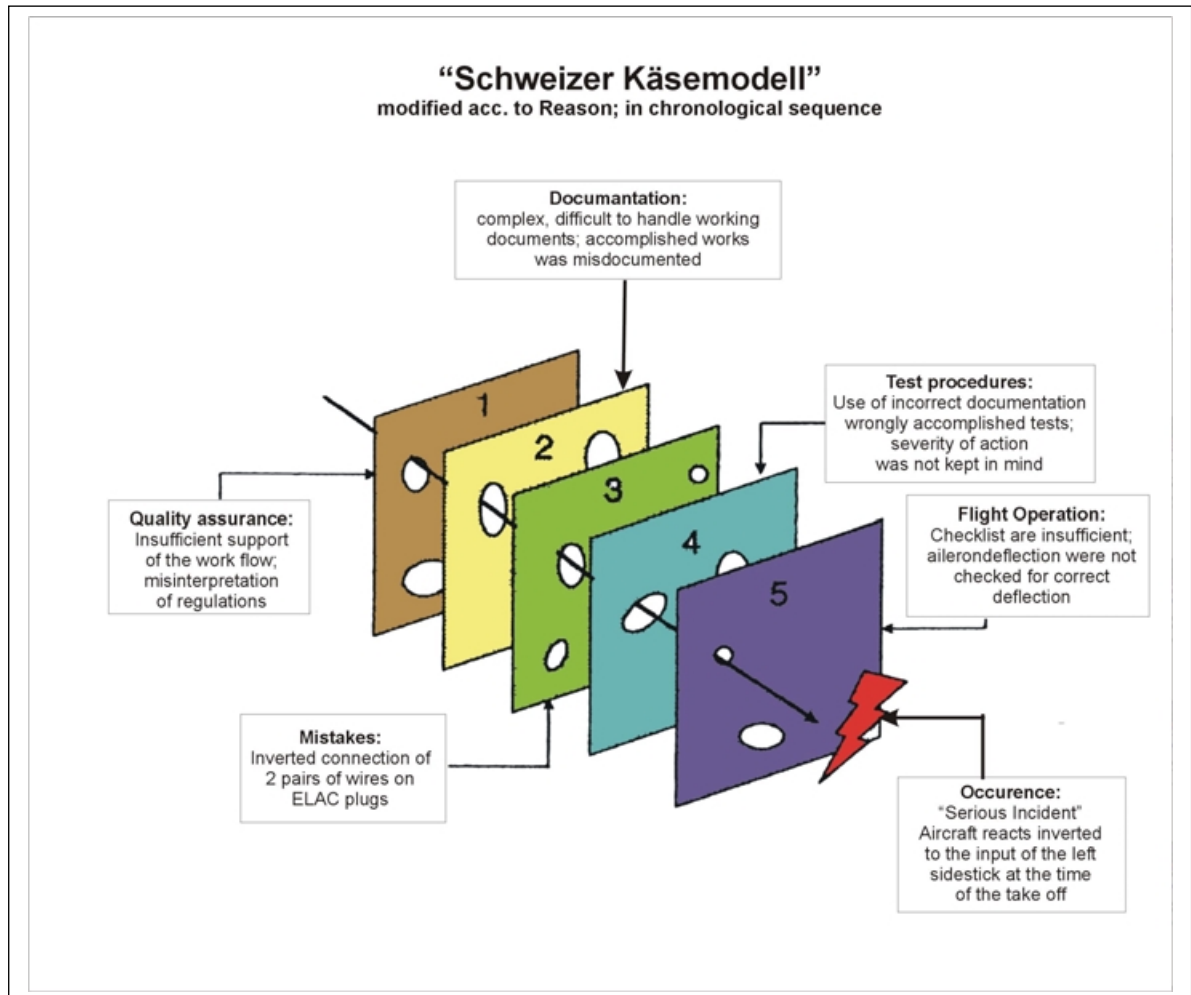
"Schweizer Käsemodell"
modified acc. to Reason; in chronological sequence

Documantation:
complex, difficult to handle working documents; accomplished works was misdocumented

Test procedures:
Use of incorrect documentation wrongly accomplished tests; severity of action was not kept in mind

1

2

3

4

5

Quality assurance:
Insufficient support of the work flow; misinterpretation of regulations

Flight Operation:
Checklist are insufficient; ailerondeflection were not checked for correct deflection

Mistakes:
Inverted connection of 2 pairs of wires on ELAC plugs

Occurence:
"Serious Incident"
Aircraft reacts inverted to the input of the left sidestick at the time of the take off